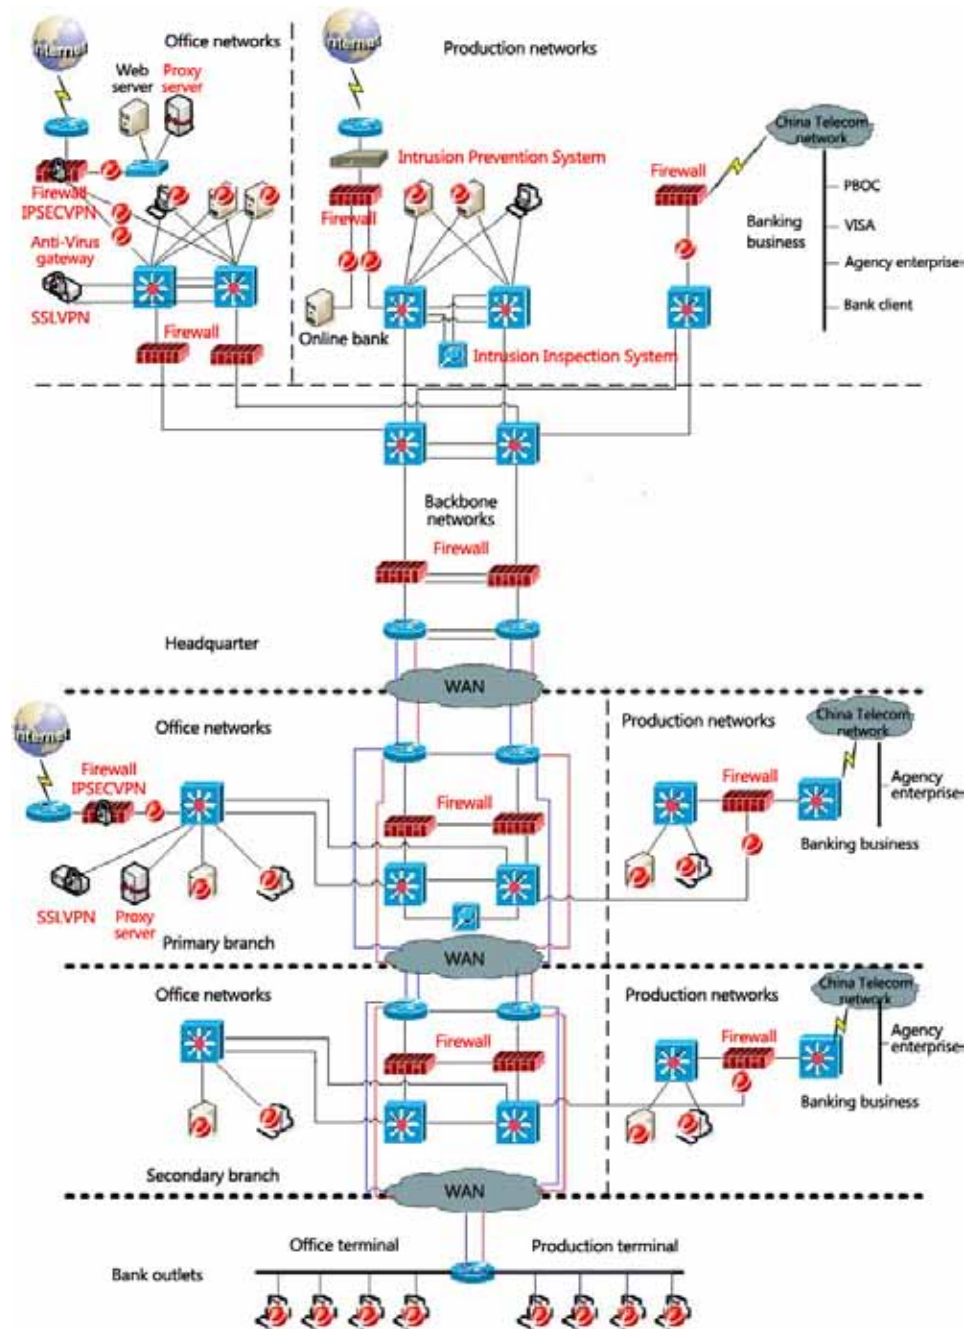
Internet

Office networks

Web server

Proxy server

Firewall

IPSECVPN

Anti-Virus gateway

SSLVPN

Firewall

Internet

Production networks

Intrusion Prevention System

Firewall

Online bank

Intrusion Inspection System

China Telecom network

Firewall

Banking business

PBOC

VISA

Agency enterprise

Bank client

Backbone networks

Firewall

Headquarter

WAN

Internet

Office networks

Firewall

IPSECVPN

SSLVPN

Proxy server

Primary branch

Firewall

Production networks

China Telecom network

Firewall

Agency enterprise

Banking business

WAN

Office networks

Firewall

Secondary branch

Production networks

China Telecom network

Firewall

Agency enterprise

Banking business

WAN

Office terminal

Production terminal

Bank outlets